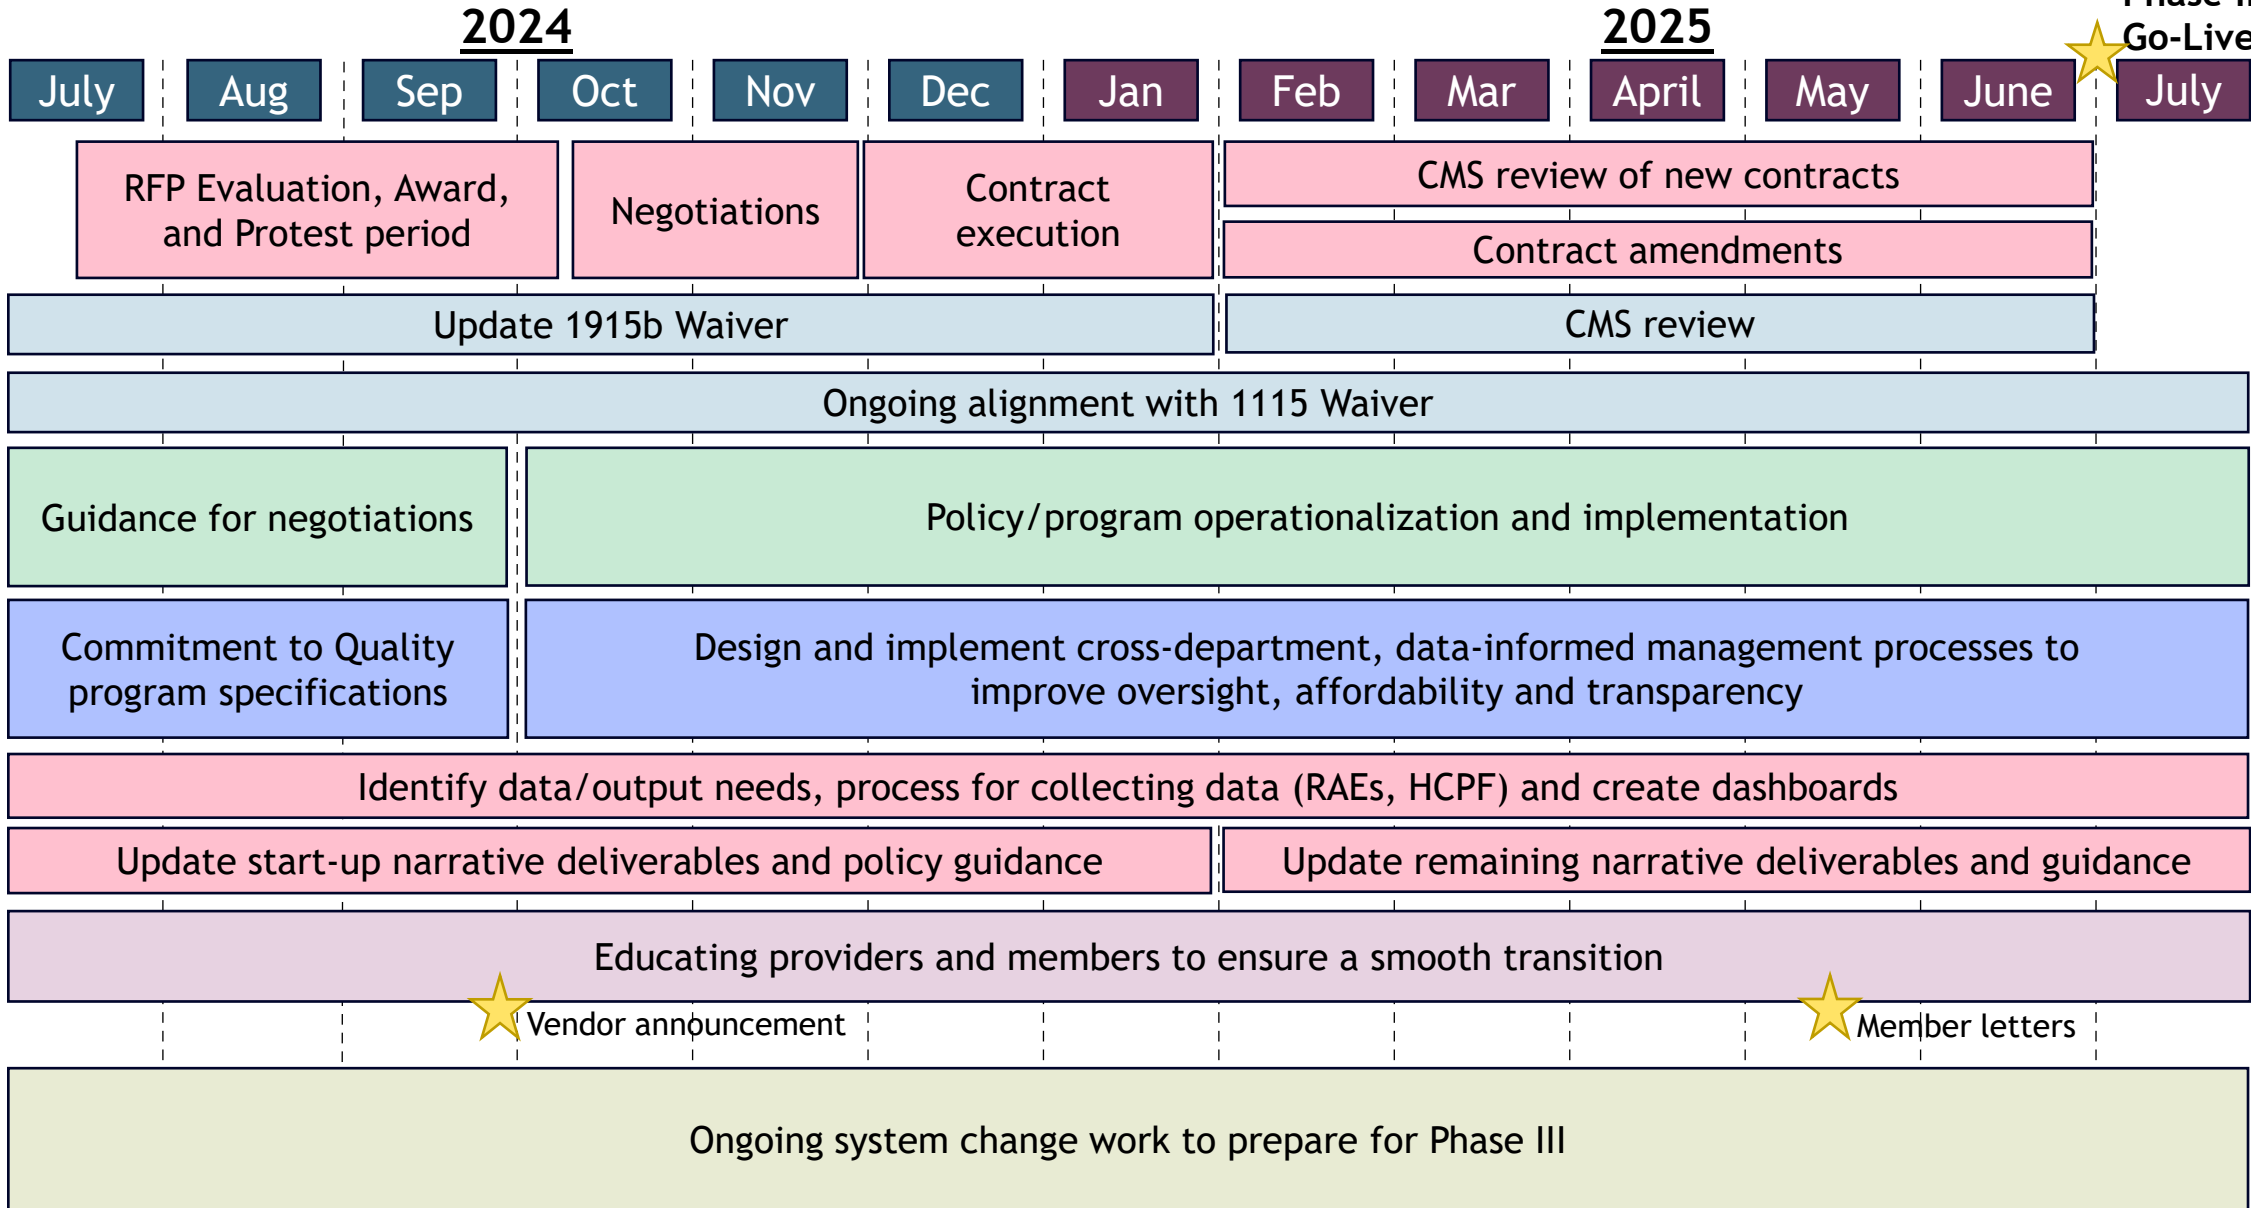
2024

2025

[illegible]
Go-Live

July Aug Sep Oct Nov Dec Jan Feb Mar April May June July

RFP Evaluation, Award, and Protest period

Negotiations

Contract execution

CMS review of new contracts

Contract amendments

Update 1915b Waiver

CMS review

Ongoing alignment with 1115 Waiver

Guidance for negotiations

Policy/program operationalization and implementation

Commitment to Quality program specifications

Design and implement cross-department, data-informed management processes to improve oversight, affordability and transparency

Identify data/output needs, process for collecting data (RAEs, HCPF) and create dashboards

Update start-up narrative deliverables and policy guidance

Update remaining narrative deliverables and guidance

Educating providers and members to ensure a smooth transition

Vendor announcement

Member letters

Ongoing system change work to prepare for Phase III